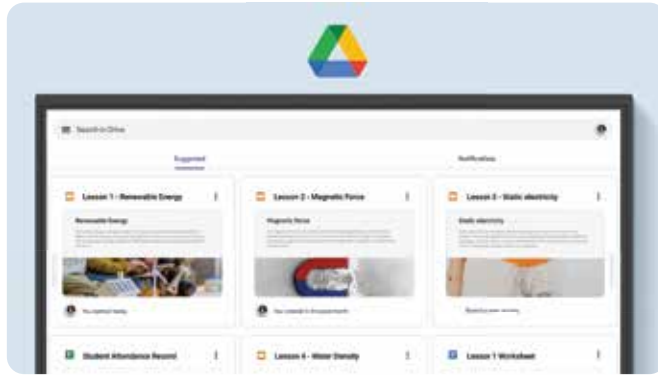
Search in Drive

Suggested

Notifications

Lesson 1 - Renewable Energy

Renewable Energy

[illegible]

Lesson 2 - Magnetic Force

Magnetic Force

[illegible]

Lesson 3 - Static electricity

Static electricity

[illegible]

Student Attendance Record

Lesson 4 - Water Density

Lesson 1 Worksheet